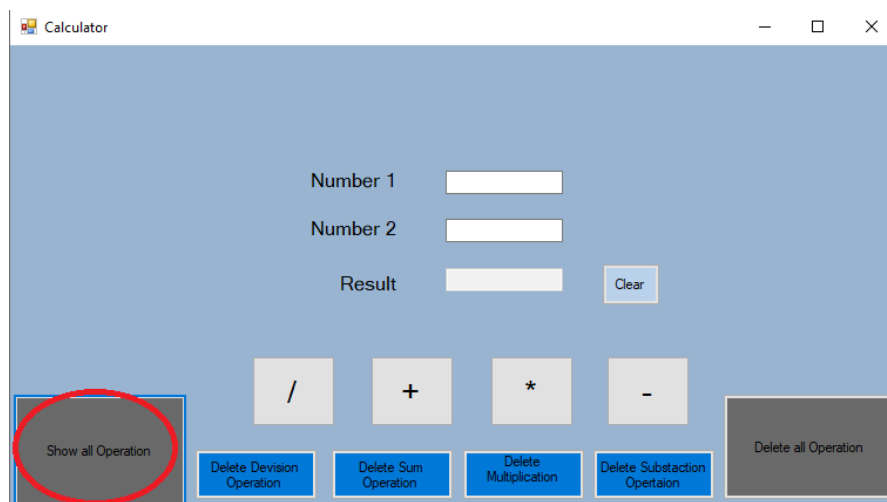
Calculator

Number 1

Number 2

Result

Clear

/

+

*

-

Show all Operation

Delete Devision Operation

Delete Sum Operation

Delete Multiplication

Delete Substaction Opertaion

Delete all Operation